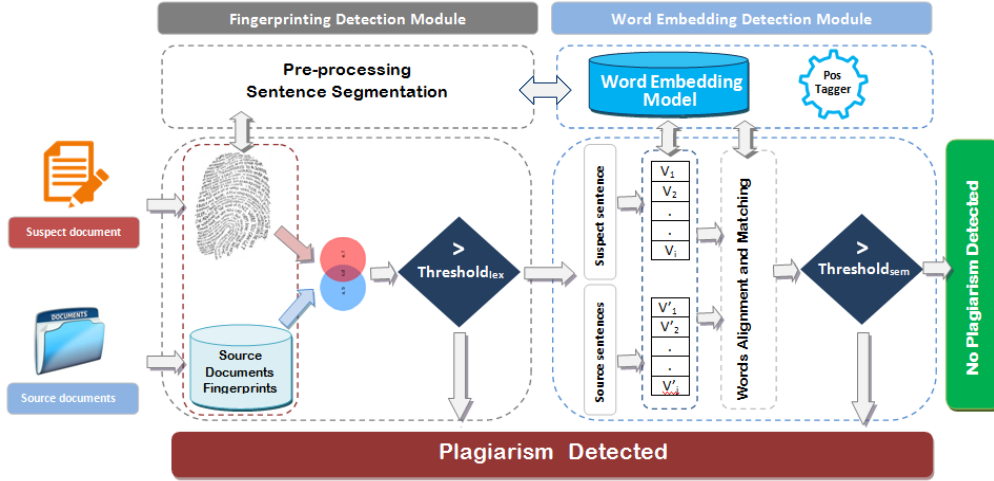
Fingerprinting Detection Module

Word Embedding Detection Module

Pre-processing
Sentence Segmentation

Word Embedding Model

Pos Tagger

Suspect document

Source documents

DOCUMENTS

Source Documents Fingerprints

>
Threshold$_{lex}$

Suspect sentence

Source sentences

$V_1$
$V_2$
.
.
$V_i$

$V'_1$
$V'_2$
.
.
$V'_j$

Words Alignment and Matching

>
Threshold$_{sem}$

No Plagiarism Detected

Plagiarism Detected